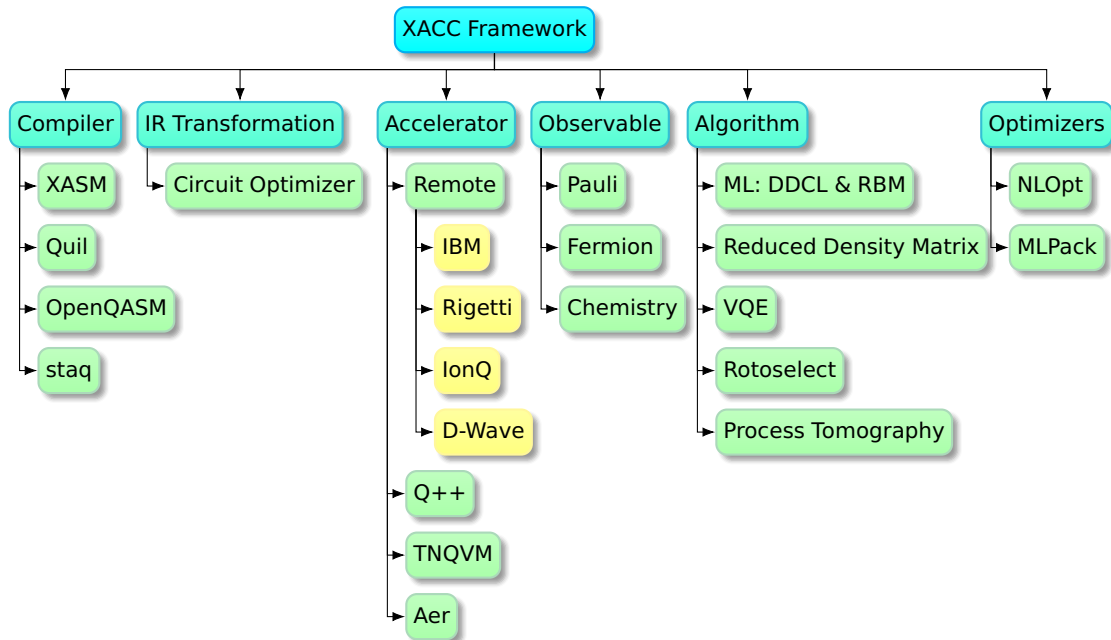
XACC Framework

Compiler
XASM
Quil
OpenQASM
staq

IR Transformation
Circuit Optimizer

Accelerator
Remote
IBM
Rigetti
IonQ
D-Wave
Q++
TNQVM
Aer

Observable
Pauli
Fermion
Chemistry

Algorithm
ML: DDCL & RBM
Reduced Density Matrix
VQE
Rotoselect
Process Tomography

Optimizers
NLOpt
MLPack